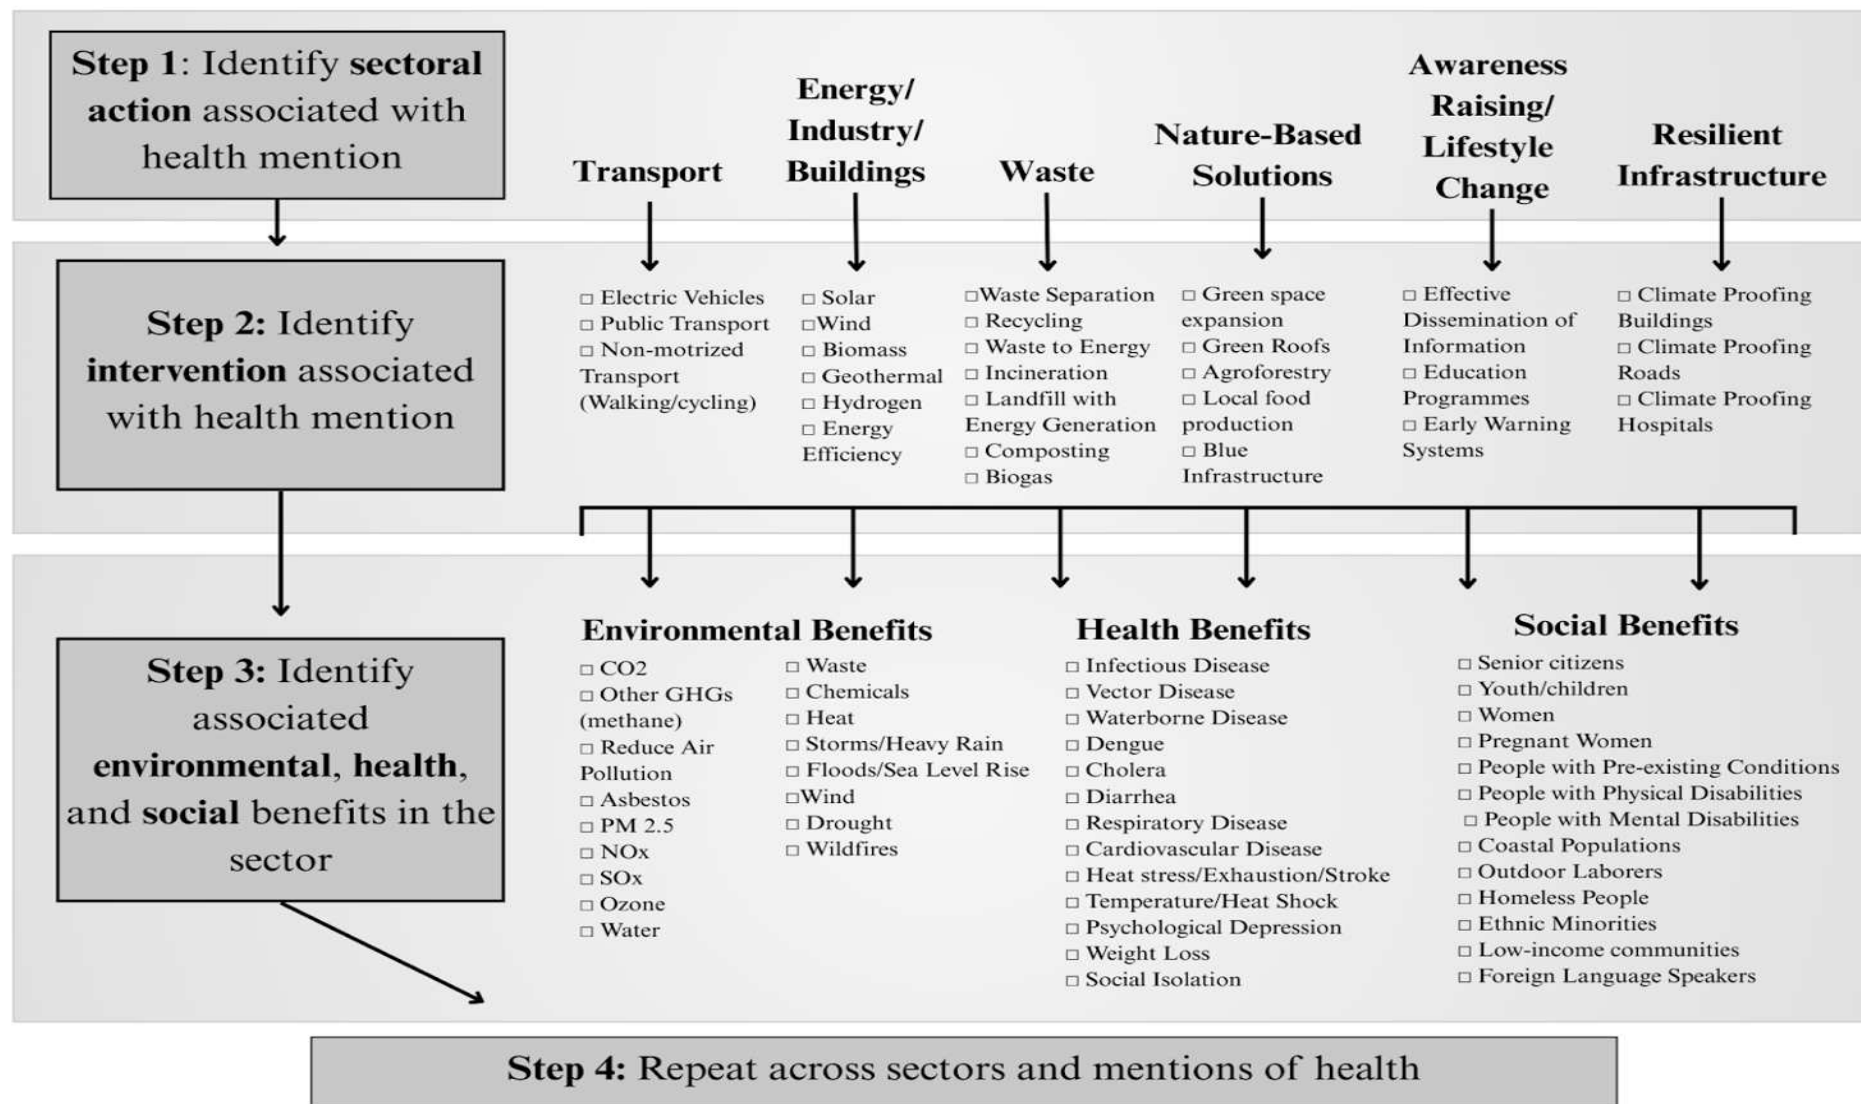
Step 1: Identify sectoral action associated with health mention

Transport

Energy/ Industry/ Buildings

Waste

Nature-Based Solutions

Awareness Raising/ Lifestyle Change

Resilient Infrastructure

Step 2: Identify intervention associated with health mention

□ Electric Vehicles
□ Public Transport
□ Non-motrized Transport (Walking/cycling)

□ Solar
□Wind
□ Biomass
□ Geothermal
□ Hydrogen
□ Energy Efficiency

□Waste Separation
□ Recycling
□ Waste to Energy
□ Incineration
□ Landfill with Energy Generation
□ Composting
□ Biogas

□ Green space expansion
□ Green Roofs
□ Agroforestry
□ Local food production
□ Blue Infrastructure

□ Effective Dissemination of Information
□ Education Programmes
□ Early Warning Systems

□ Climate Proofing Buildings
□ Climate Proofing Roads
□ Climate Proofing Hospitals

Step 3: Identify associated environmental, health, and social benefits in the sector

Environmental Benefits

□ CO2
□ Other GHGs (methane)
□ Reduce Air Pollution
□ Asbestos
□ PM 2.5
□ NOx
□ SOx
□ Ozone
□ Water

□ Waste
□ Chemicals
□ Heat
□ Storms/Heavy Rain
□ Floods/Sea Level Rise
□Wind
□ Drought
□ Wildfires

Health Benefits

□ Infectious Disease
□ Vector Disease
□ Waterborne Disease
□ Dengue
□ Cholera
□ Diarrhea
□ Respiratory Disease
□ Cardiovascular Disease
□ Heat stress/Exhaustion/Stroke
□ Temperature/Heat Shock
□ Psychological Depression
□ Weight Loss
□ Social Isolation

Social Benefits

□ Senior citizens
□ Youth/children
□ Women
□ Pregnant Women
□ People with Pre-existing Conditions
□ People with Physical Disabilities
□ People with Mental Disabilities
□ Coastal Populations
□ Outdoor Laborers
□ Homeless People
□ Ethnic Minorities
□ Low-income communities
□ Foreign Language Speakers

Step 4: Repeat across sectors and mentions of health